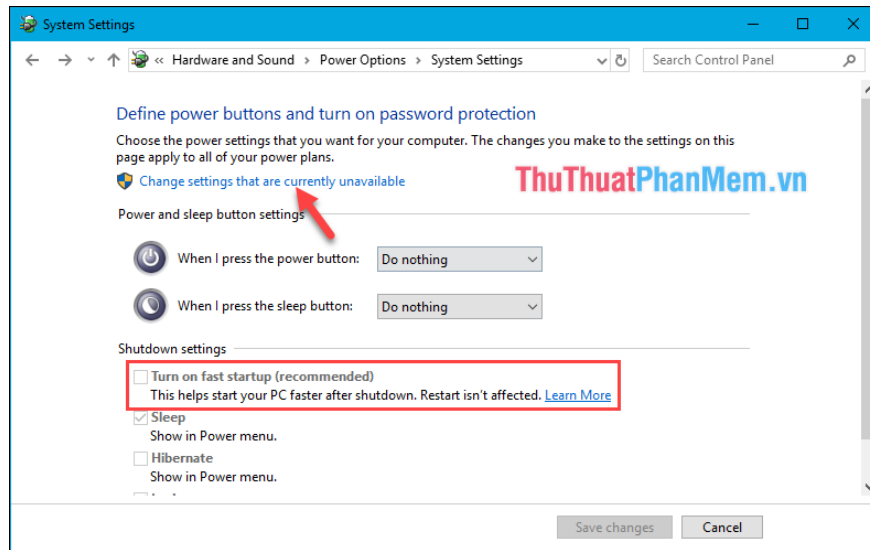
System Settings

« Hardware and Sound › Power Options › System Settings

Search Control Panel

Define power buttons and turn on password protection

Choose the power settings that you want for your computer. The changes you make to the settings on this page apply to all of your power plans.

Change settings that are currently unavailable

ThuThuatPhanMem.vn

Power and sleep button settings

When I press the power button: Do nothing

When I press the sleep button: Do nothing

Shutdown settings

Turn on fast startup (recommended)
This helps start your PC faster after shutdown. Restart isn't affected. Learn More

Sleep
Show in Power menu.

Hibernate
Show in Power menu.

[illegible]

Save changes

Cancel